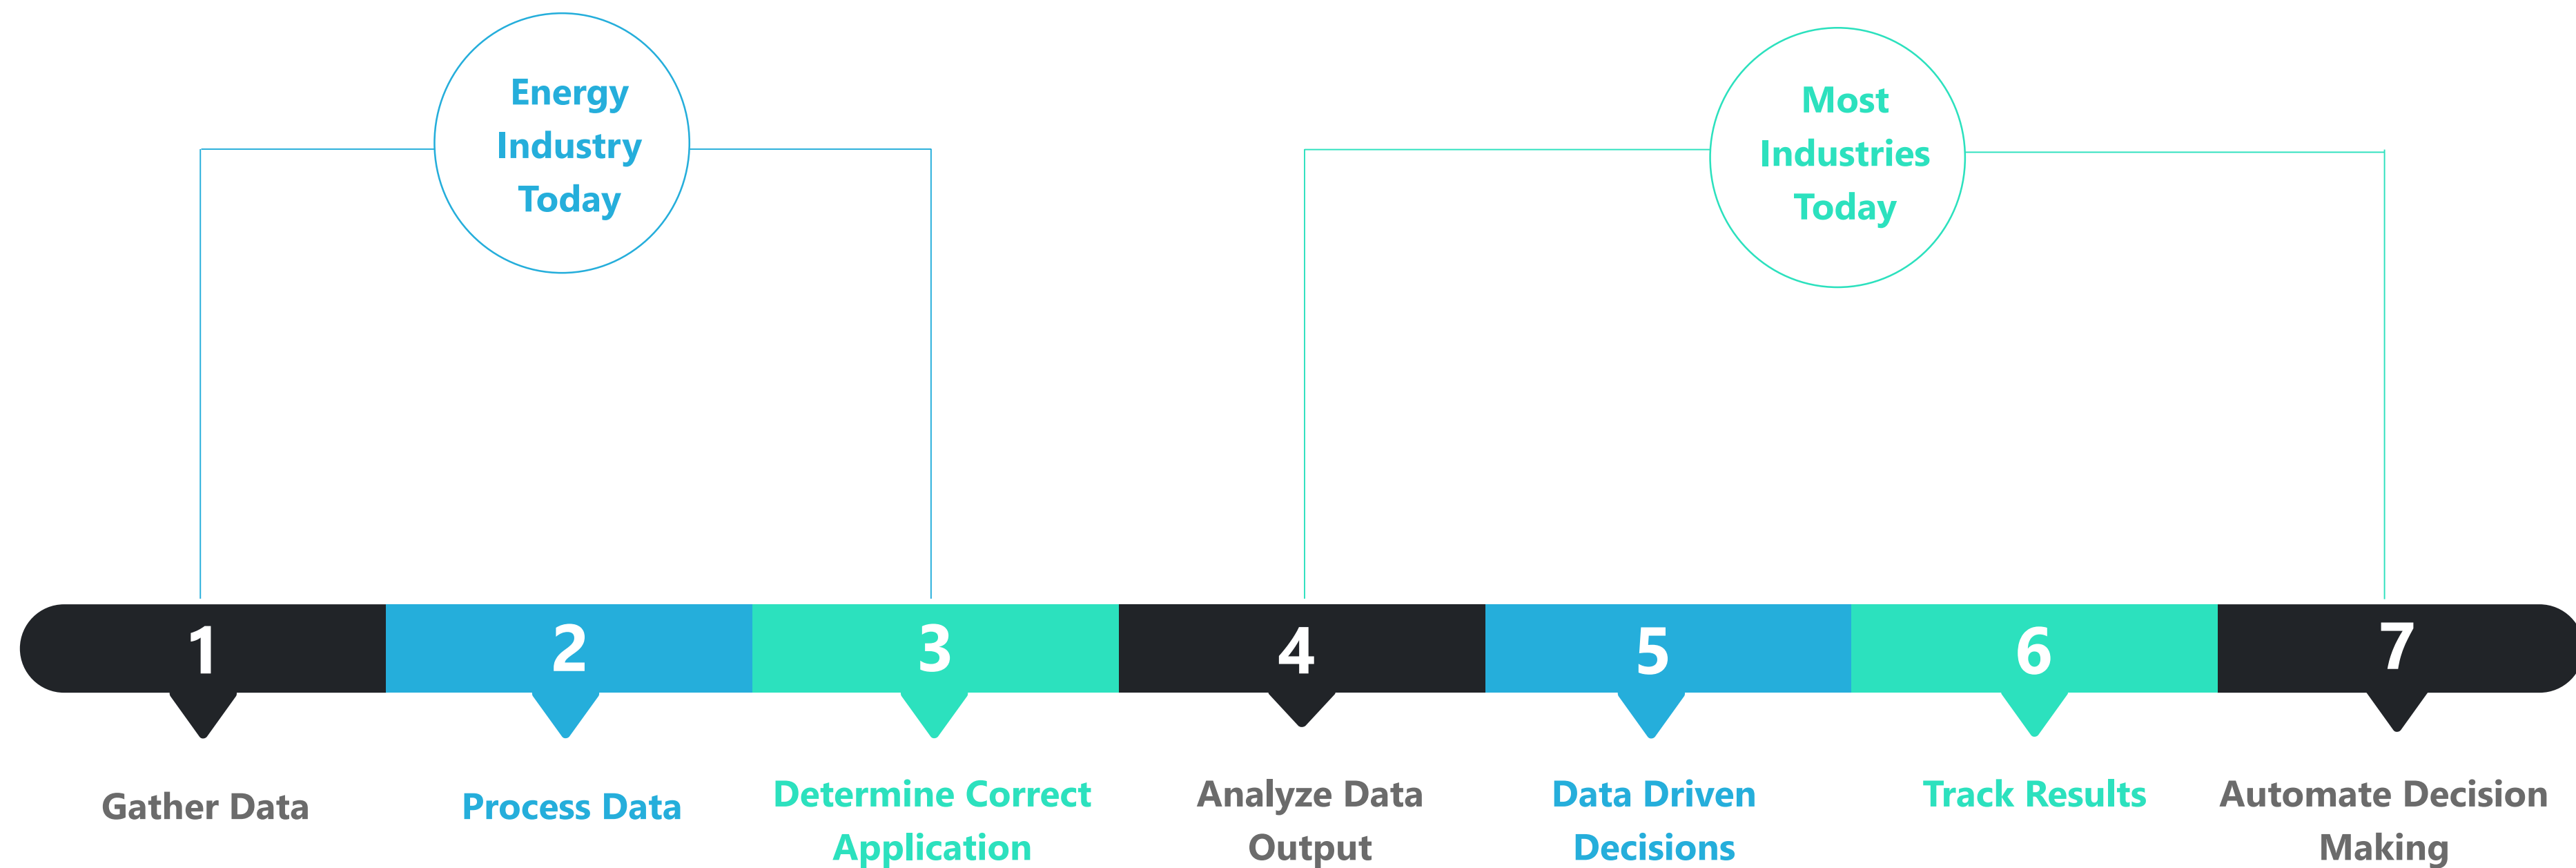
Energy Industry Today

Most Industries Today

1

2

3

4

5

6

7

Gather Data

Process Data

Determine Correct Application

Analyze Data Output

Data Driven Decisions

Track Results

Automate Decision Making